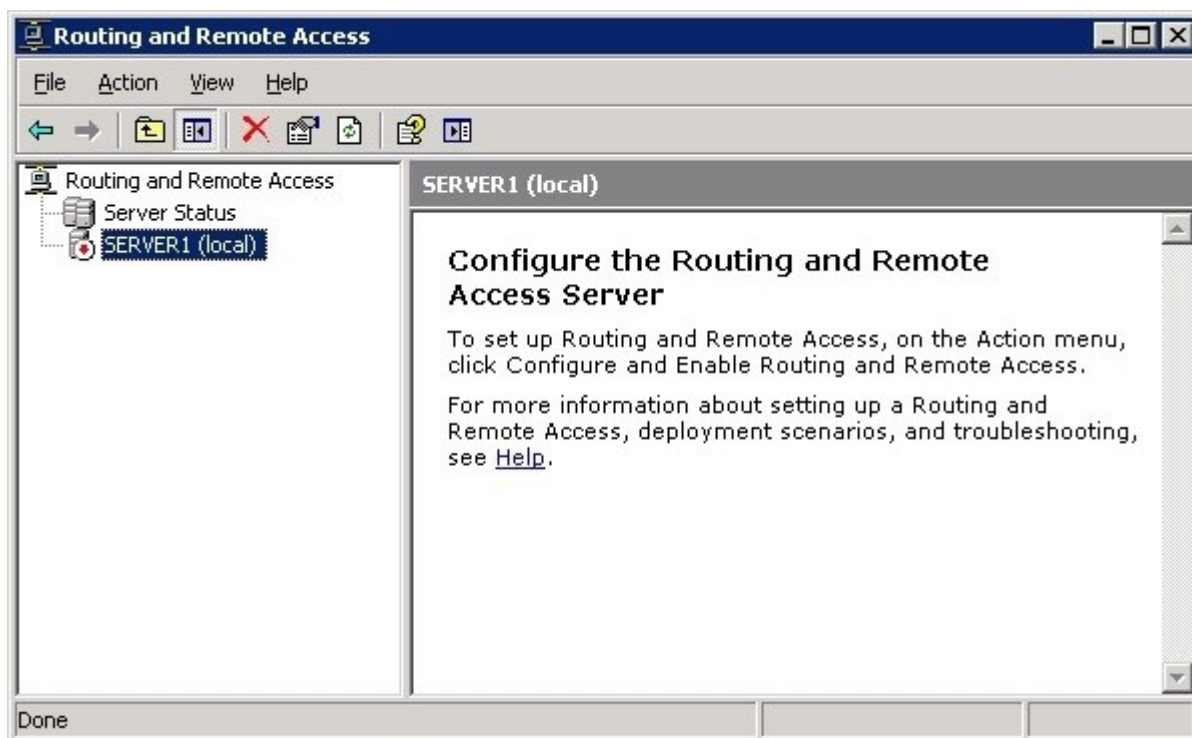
Routing and Remote Access

File Action View Help

Routing and Remote Access
Server Status
SERVER1 (local)

SERVER1 (local)

Configure the Routing and Remote Access Server

To set up Routing and Remote Access, on the Action menu, click Configure and Enable Routing and Remote Access.

For more information about setting up a Routing and Remote Access, deployment scenarios, and troubleshooting, see Help.

Done